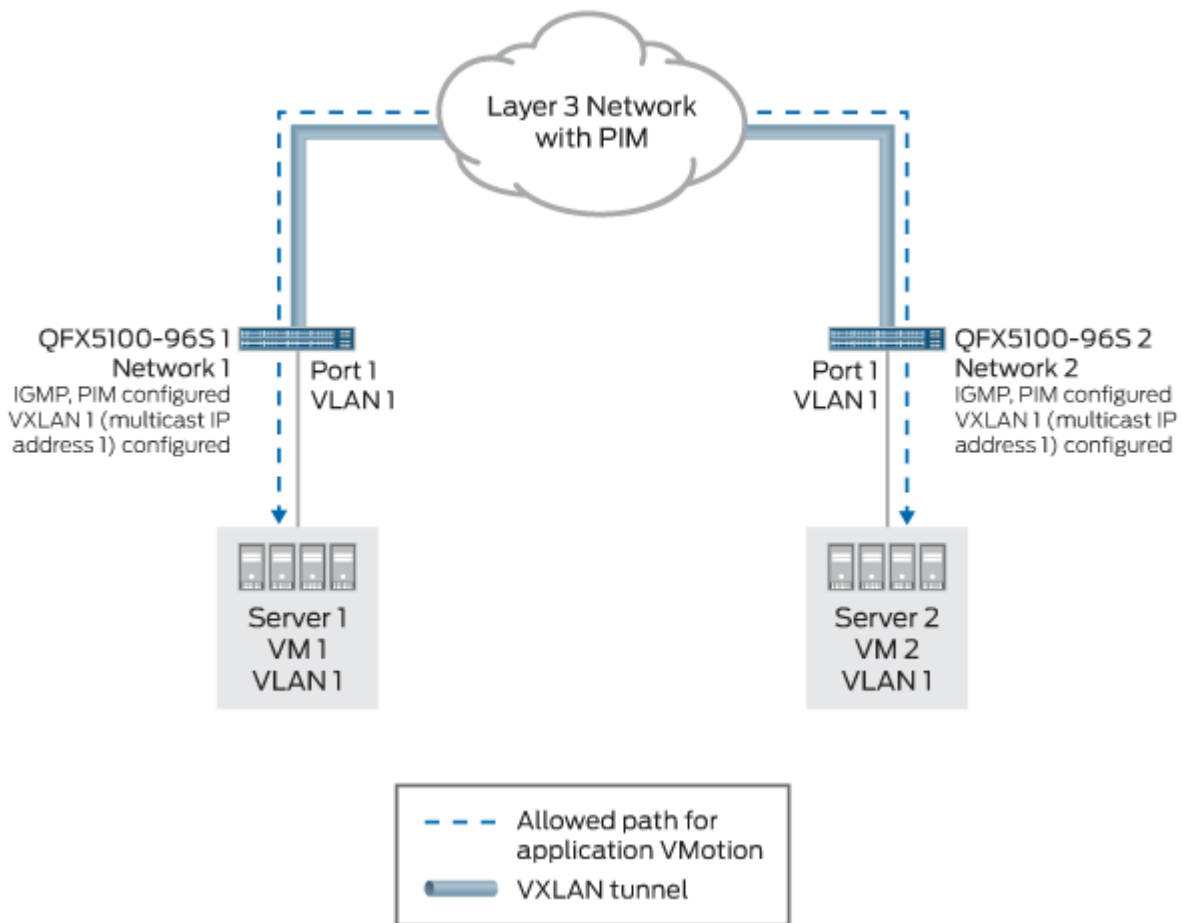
Layer 3 Network with PIM

QFX5100-96S 1
Network 1
IGMP, PIM configured
VXLAN 1 (multicast IP address 1) configured

Port 1
VLAN 1

Port 1
VLAN 1

QFX5100-96S 2
Network 2
IGMP, PIM configured
VXLAN 1 (multicast IP address 1) configured

Server 1
VM 1
VLAN 1

Server 2
VM 2
VLAN 1

Allowed path for application VMotion
VXLAN tunnel